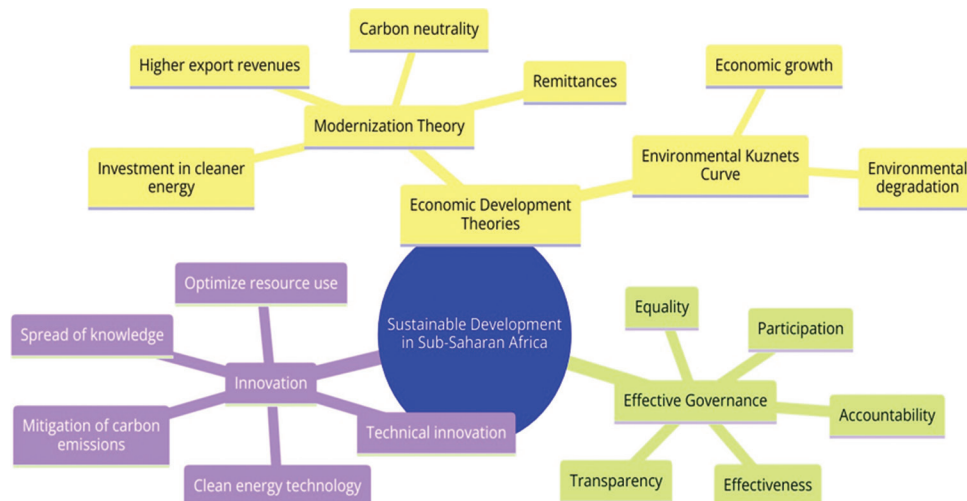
Carbon neutrality

Higher export revenues

Remittances

Modernization Theory

Economic growth

Investment in cleaner energy

Environmental Kuznets Curve

Environmental degradation

Economic Development Theories

Optimize resource use

Spread of knowledge

Sustainable Development in Sub-Saharan Africa

Equality

Participation

Innovation

Effective Governance

Accountability

Mitigation of carbon emissions

Technical innovation

Clean energy technology

Transparency

Effectiveness